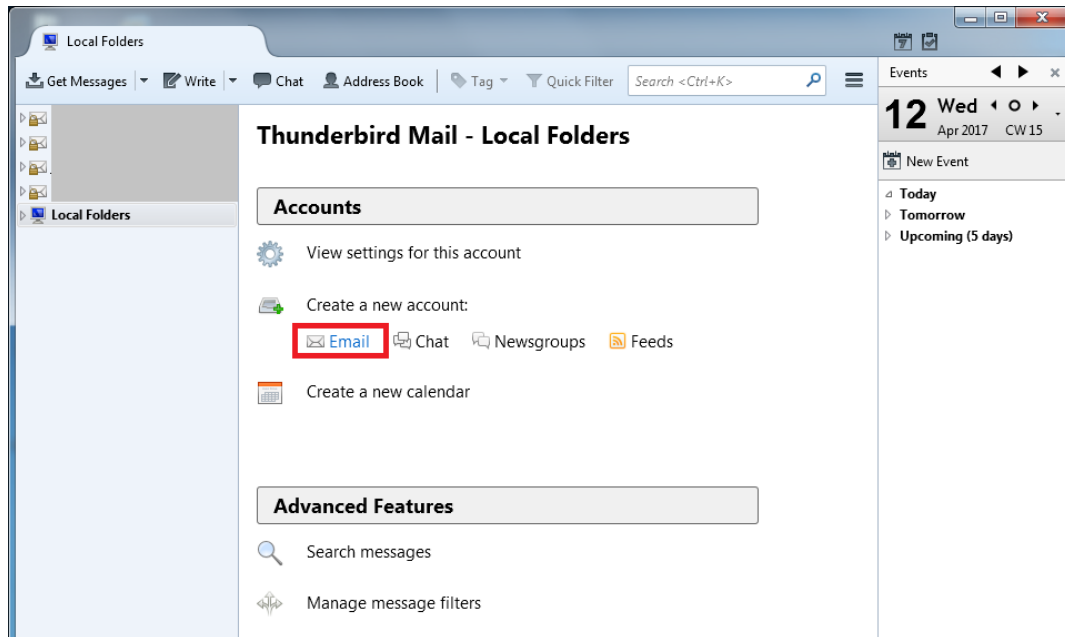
Local Folders

Get Messages | Write | Chat | Address Book | Tag | Quick Filter | Search <Ctrl+K>

Local Folders

Thunderbird Mail - Local Folders

Accounts

View settings for this account

Create a new account:

Email Chat Newsgroups Feeds

Create a new calendar

Advanced Features

Search messages

Manage message filters

Events

12 Wed
Apr 2017 CW 15

New Event

Today
Tomorrow
Upcoming (5 days)